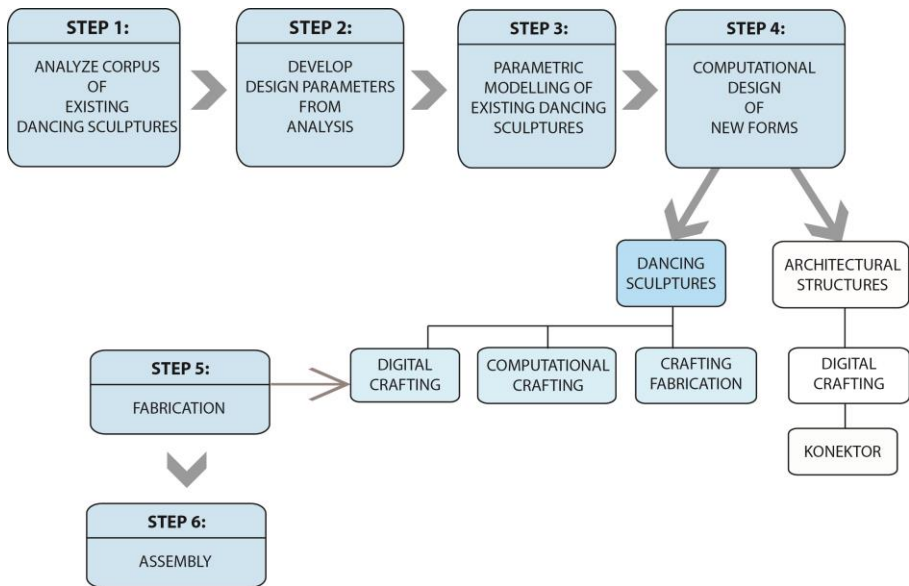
STEP 1:
ANALYZE CORPUS OF EXISTING DANCING SCULPTURES

STEP 2:
DEVELOP DESIGN PARAMETERS FROM ANALYSIS

STEP 3:
PARAMETRIC MODELLING OF EXISTING DANCING SCULPTURES

STEP 4:
COMPUTATIONAL DESIGN OF NEW FORMS

DANCING SCULPTURES

ARCHITECTURAL STRUCTURES

STEP 5:
FABRICATION

DIGITAL CRAFTING

COMPUTATIONAL CRAFTING

CRAFTING FABRICATION

DIGITAL CRAFTING

KONEKTOR

STEP 6:
ASSEMBLY